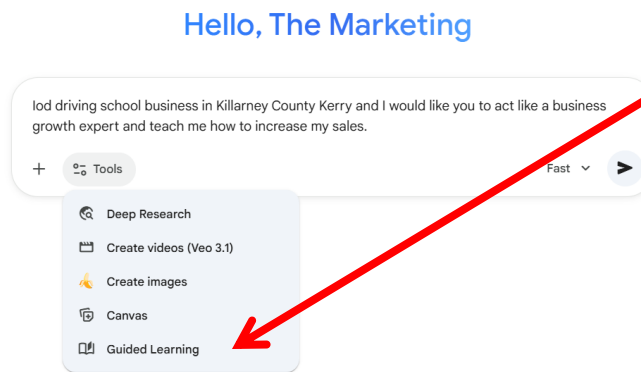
Hello, The Marketing

lod driving school business in Killarney County Kerry and I would like you to act like a business growth expert and teach me how to increase my sales.

+ Tools

Fast

Deep Research
Create videos (Veo 3.1)
Create images
Canvas
Guided Learning